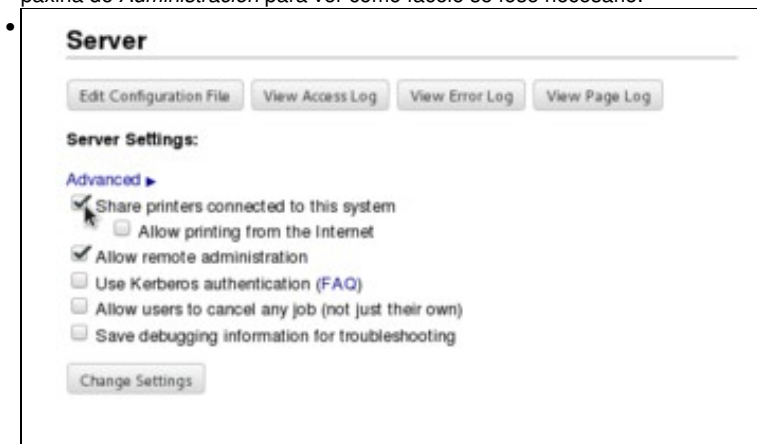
páxina de *Administración* para ver como faselo se fose necesario.

•

Server

Edit Configuration File | View Access Log | View Error Log | View Page Log

Server Settings:

Advanced ▸

Share printers connected to this system

Allow printing from the Internet

Allow remote administration

Use Kerberos authentication (FAQ)

Allow users to cancel any job (not just their own)

Save debugging information for troubleshooting

Change Settings